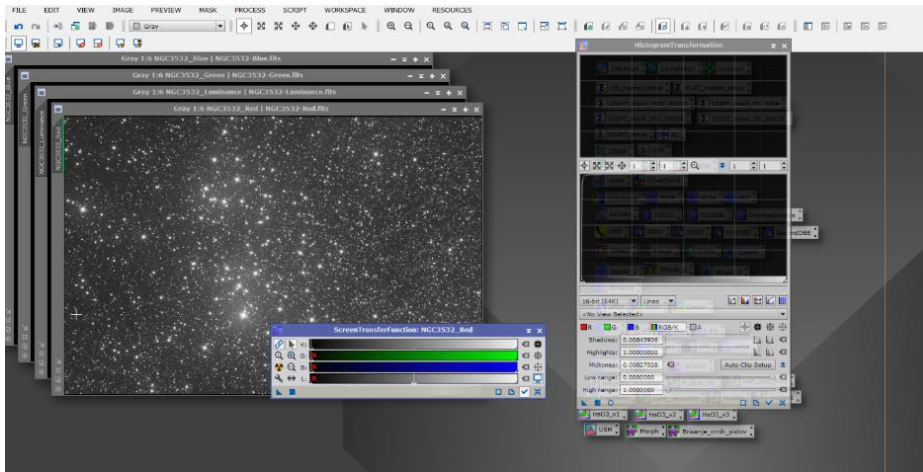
FILE EDIT VIEW IMAGE PREVIEW MASK PROCESS SCRIPT WORKSPACE WINDOW RESOURCES

Gray

Gray 1:6 NGC3532_Blue | NGC3532-Blue.fits

Gray 1:6 NGC3532_Green | NGC3532-Green.fits

Gray 1:6 NGC3532_Luminance | NGC3532-Luminance.fits

Gray 1:6 NGC3532_Red | NGC3532-Red.fits

HistogramTransformation

16-bit (64K) Lines

<No View Selected>

R G B RGB/K A

Shadows: 0.00842928

Highlights: 1.00000000

Midtones: 0.00827528

Auto Clip Setup

Low range: 0.0000000

High range: 1.0000000

ScreenTransferFunction: NGC3532_Red

R:

G:

B:

L:

HaO3_v1 HaO3_v2 HaO3_v3

USM Morph Brisanje_crnih_poslov